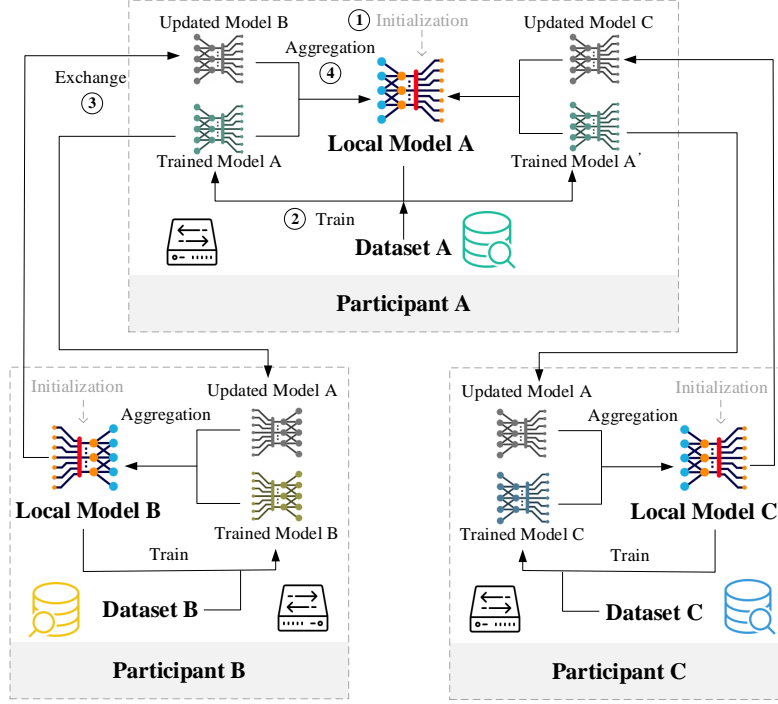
Updated Model B

① Initialization

Updated Model C

Aggregation

④

Exchange

③

Local Model A

Trained Model A

Trained Model A'

② Train

Dataset A

Participant A

Initialization

Updated Model A

Aggregation

Local Model B

Trained Model B

Train

Dataset B

Participant B

Updated Model A

Initialization

Aggregation

Local Model C

Trained Model C

Train

Dataset C

Participant C